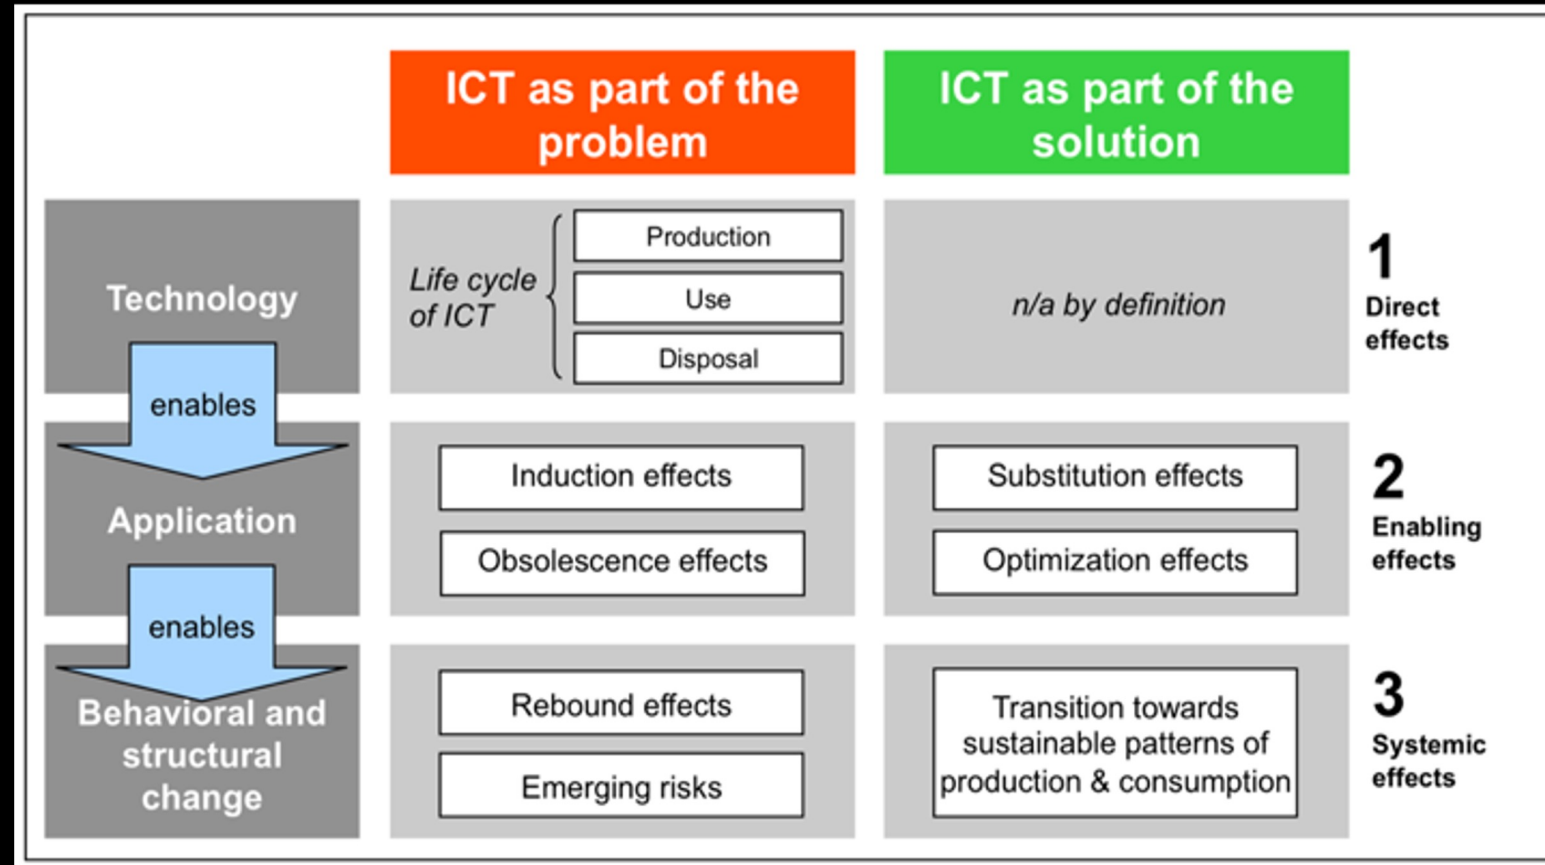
| | ICT as part of the problem | ICT as part of the solution | |
|---|---|---|---|
| Technology | Life cycle of ICT: Production, Use, Disposal | n/a by definition | 1 Direct effects |
| Application | Induction effects; Obsolescence effects | Substitution effects; Optimization effects | 2 Enabling effects |
| Behavioral and structural change | Rebound effects; Emerging risks | Transition towards sustainable patterns of production & consumption | 3 Systemic effects |

enables

enables